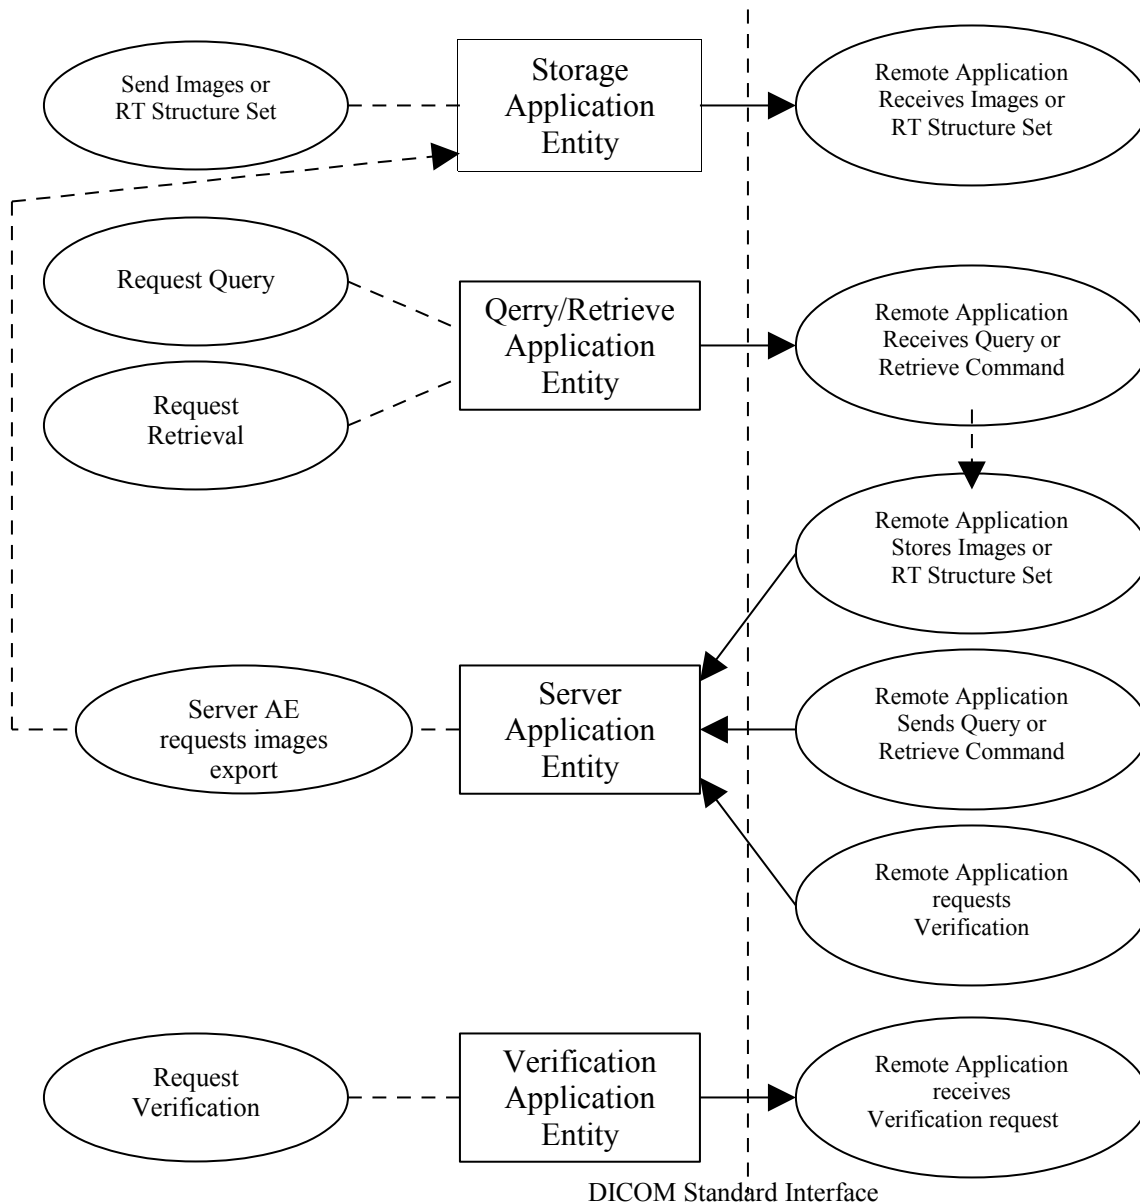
Send Images or RT Structure Set

Storage Application Entity

Remote Application Receives Images or RT Structure Set

Request Query

Request Retrieval

Qerry/Retrieve Application Entity

Remote Application Receives Query or Retrieve Command

Remote Application Stores Images or RT Structure Set

Server AE requests images export

Server Application Entity

Remote Application Sends Query or Retrieve Command

Remote Application requests Verification

Request Verification

Verification Application Entity

Remote Application receives Verification request

DICOM Standard Interface